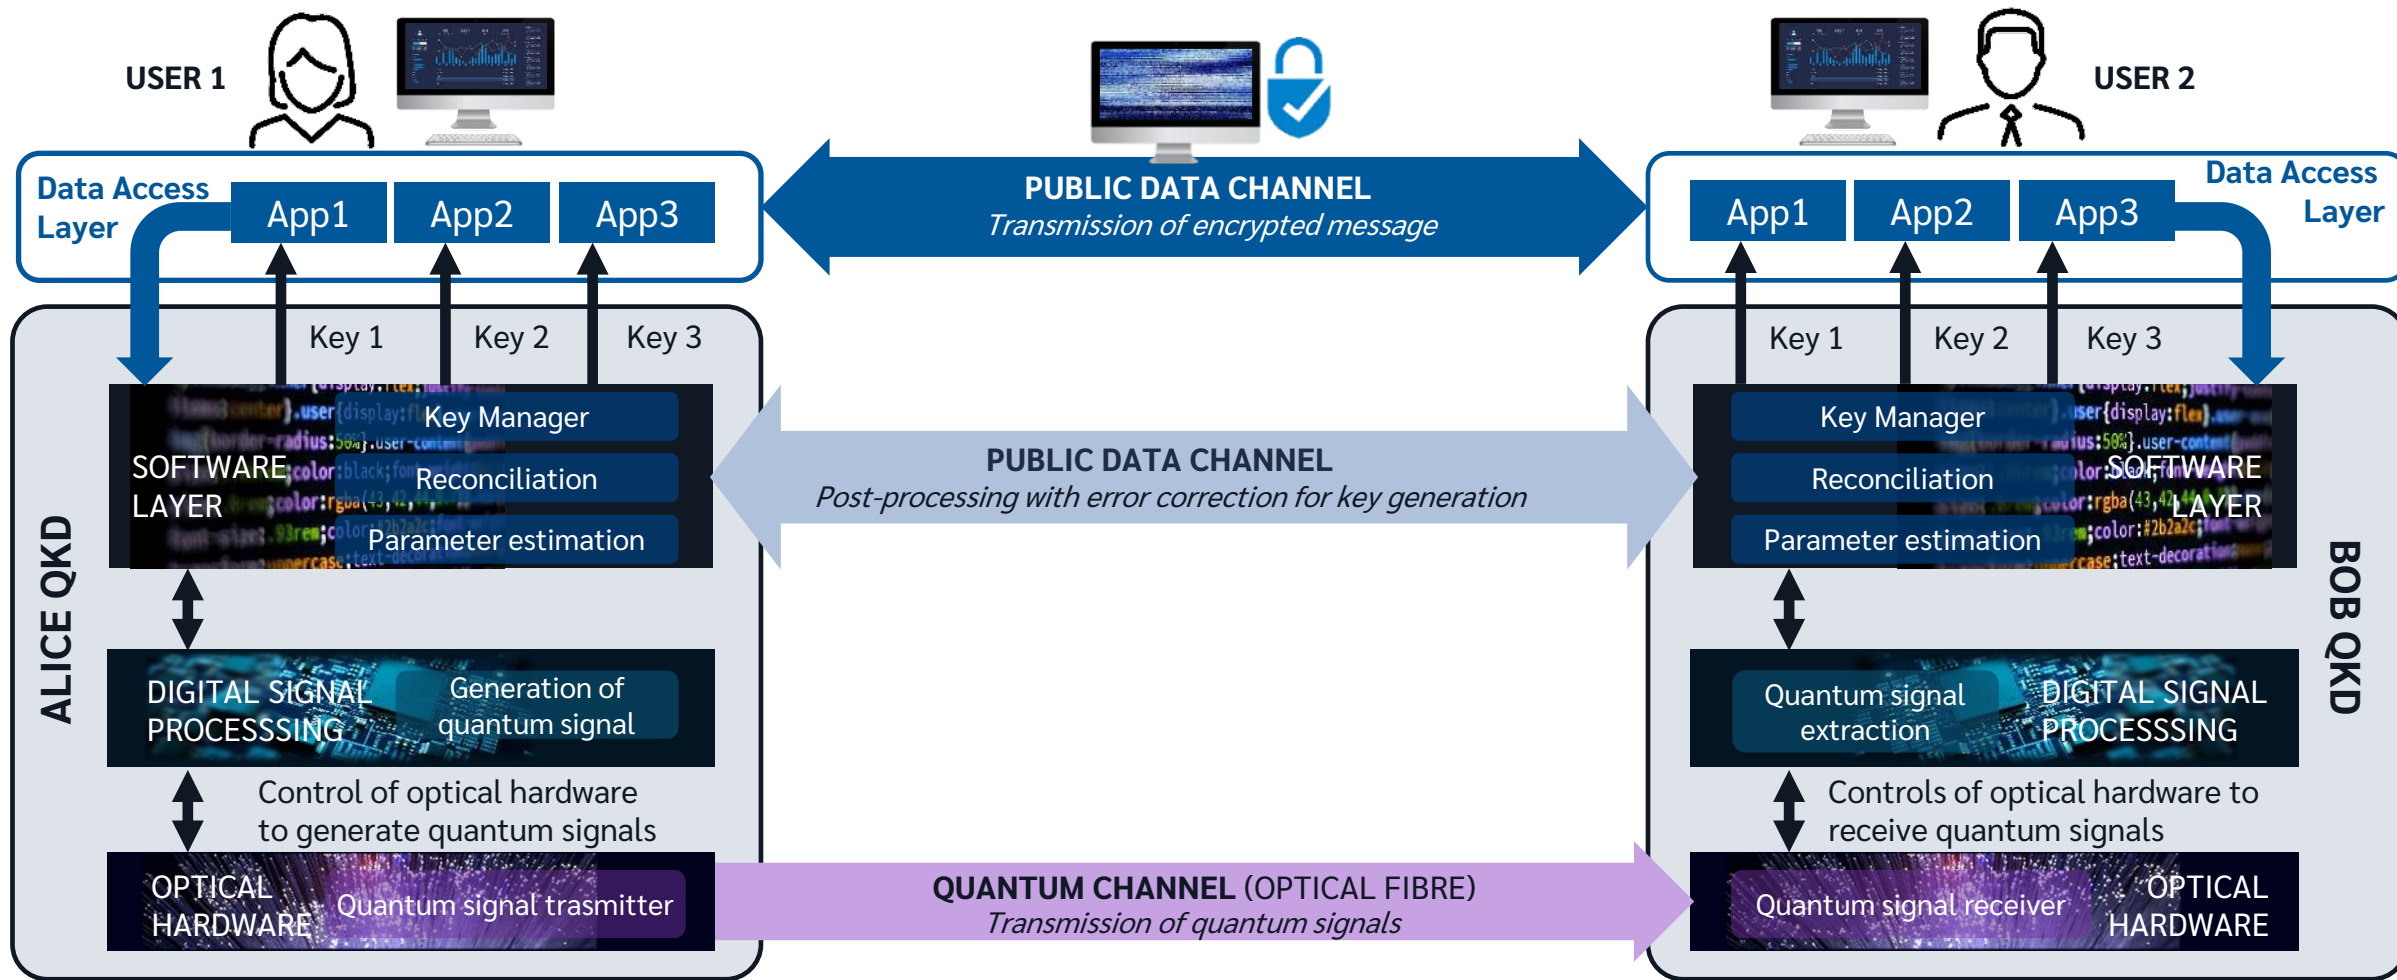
USER 1

USER 2

Data Access Layer

App1 App2 App3

PUBLIC DATA CHANNEL
Transmission of encrypted message

App1 App2 App3

Data Access Layer

Key 1 Key 2 Key 3

Key 1 Key 2 Key 3

ALICE QKD

SOFTWARE LAYER

Key Manager
Reconciliation
Parameter estimation

PUBLIC DATA CHANNEL
Post-processing with error correction for key generation

Key Manager
Reconciliation
Parameter estimation

SOFTWARE LAYER

BOB QKD

DIGITAL SIGNAL PROCESSING

Generation of quantum signal

Quantum signal extraction

DIGITAL SIGNAL PROCESSING

Control of optical hardware to generate quantum signals

Controls of optical hardware to receive quantum signals

OPTICAL HARDWARE

Quantum signal trasmitter

QUANTUM CHANNEL (OPTICAL FIBRE)
Transmission of quantum signals

Quantum signal receiver

OPTICAL HARDWARE